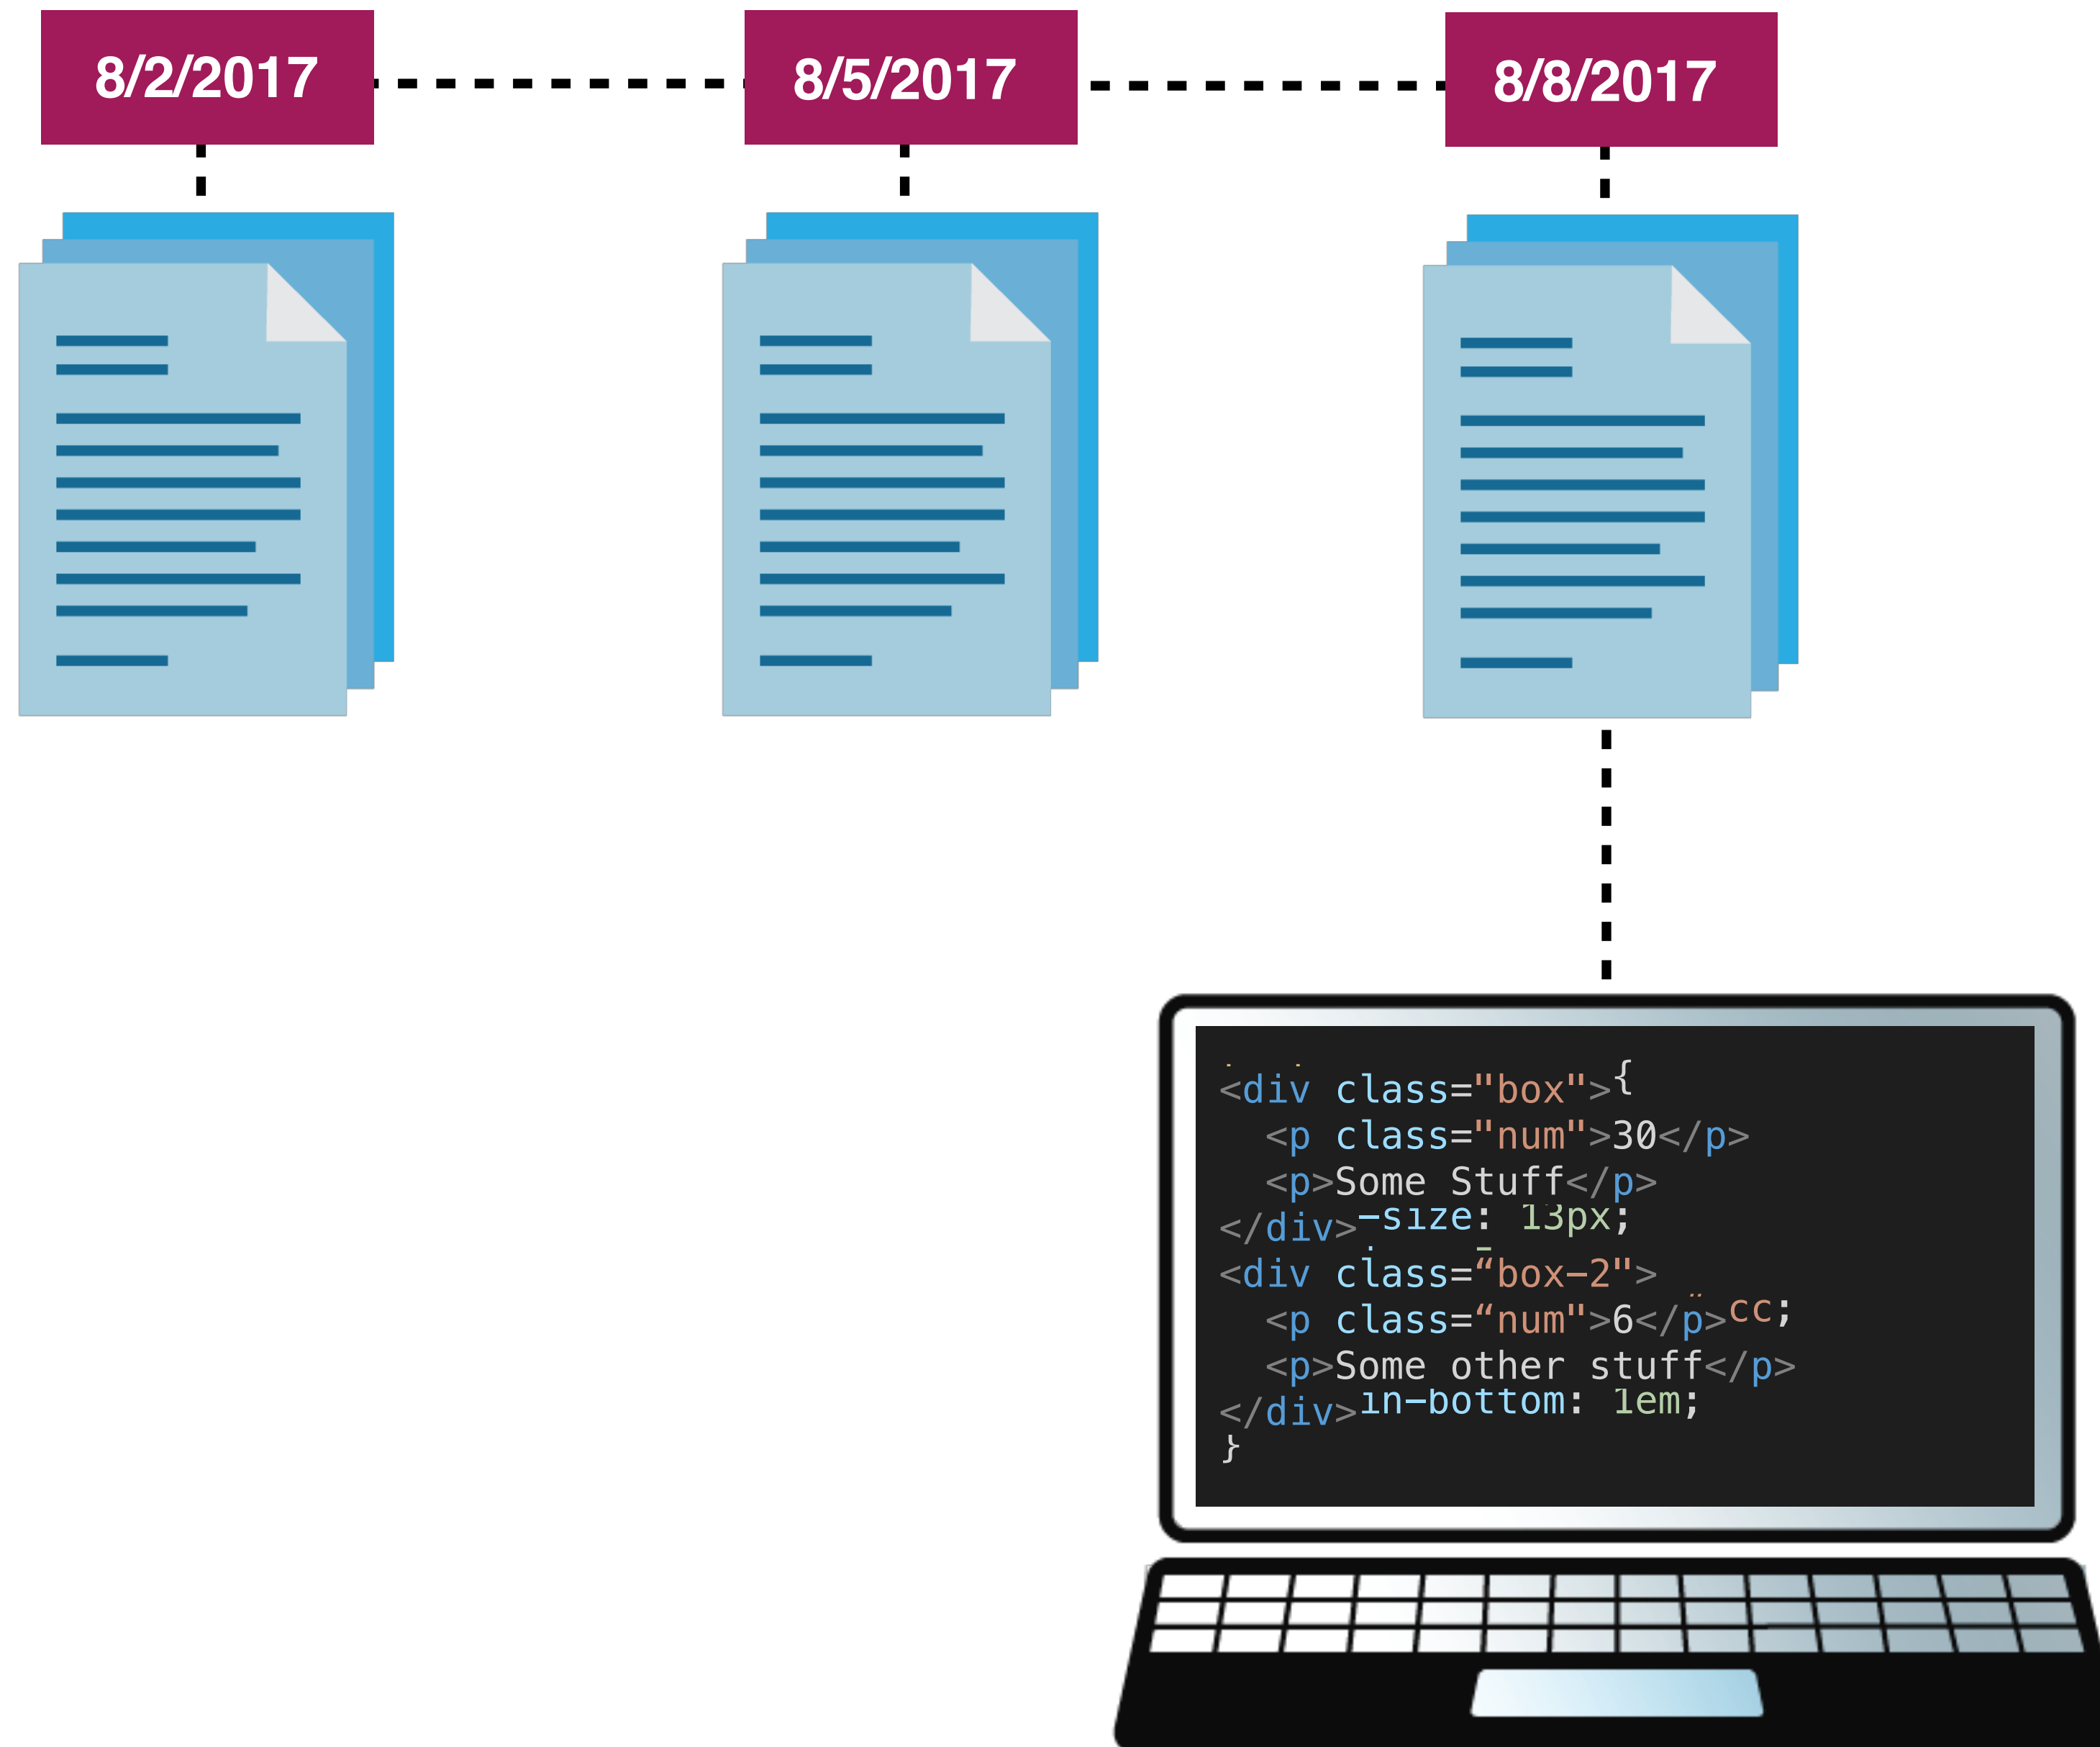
8/2/2017

8/5/2017

8/8/2017

<div class="box">{
  <p class="num">30</p>
  <p>Some Stuff</p>
</div>-size: 13px;
<div class="box-2">
  <p class="num">6</p>cc;
  <p>Some other stuff</p>
</div>in-bottom: 1em;
}